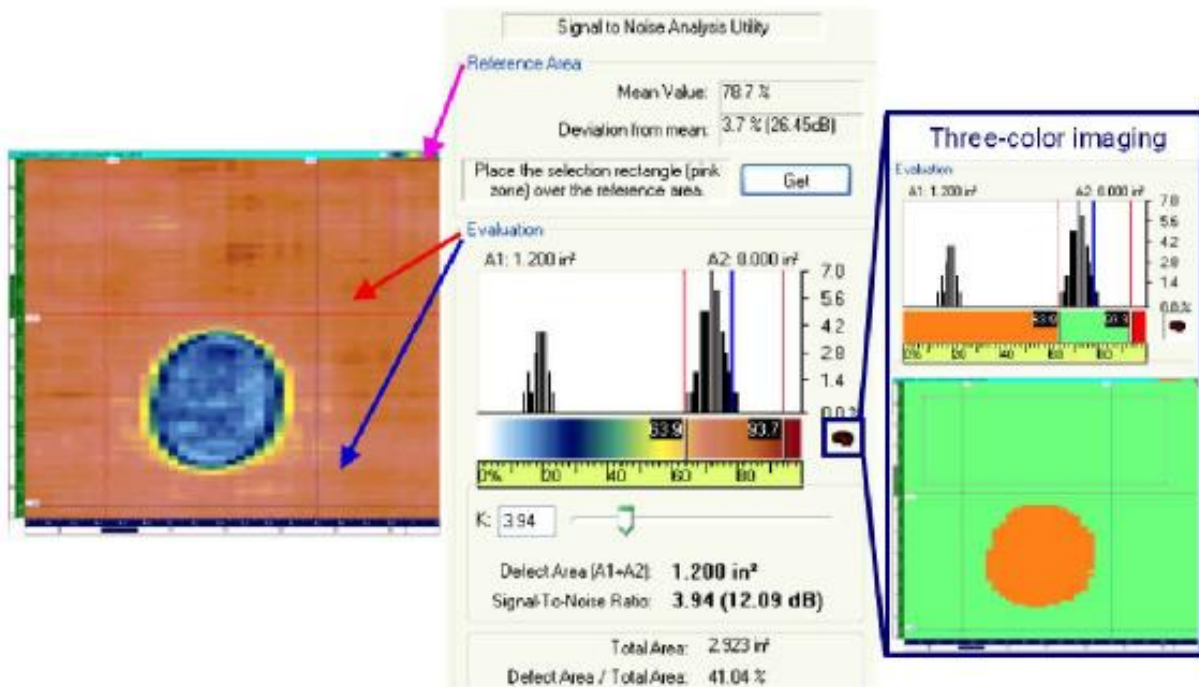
Signal to Noise Analysis Utility

Reference Area

Mean Value: 78.7 %

Deviation from mean: 3.7 % (26.45dB)

Place the selection rectangle (pink zone) over the reference area.

Get

Evaluation

A1: 1.200 in²

A2: 0.000 in²

7.0
5.6
4.2
2.8
1.4
0.0 %

63.9
93.7

0% 20 40 60 80

K: 3.94

Defect Area (A1+A2): 1.200 in²

Signal-To-Noise Ratio: 3.94 (12.09 dB)

Total Area: 2.923 in²

Defect Area / Total Area: 41.04 %

Three-color imaging

Evaluation

A1: 1.200 in²

A2: 0.000 in²

7.0
5.6
4.2
2.8
1.4
0.0 %

63.9
93.7

0% 20 40 60 80